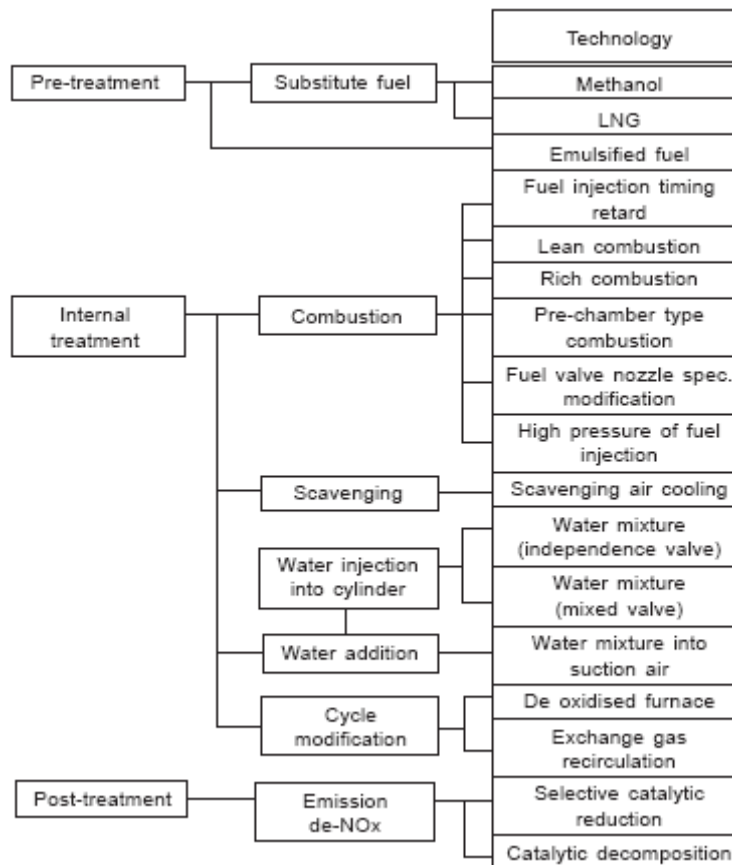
Technology

Pre-treatment

Substitute fuel

Methanol

LNG

Emulsified fuel

Fuel injection timing retard

Lean combustion

Rich combustion

Internal treatment

Combustion

Pre-chamber type combustion

Fuel valve nozzle spec. modification

High pressure of fuel injection

Scavenging

Scavenging air cooling

Water injection into cylinder

Water mixture (independence valve)

Water mixture (mixed valve)

Water addition

Water mixture into suction air

Cycle modification

De oxidised furnace

Exchange gas recirculation

Post-treatment

Emission de-NOx

Selective catalytic reduction

Catalytic decomposition